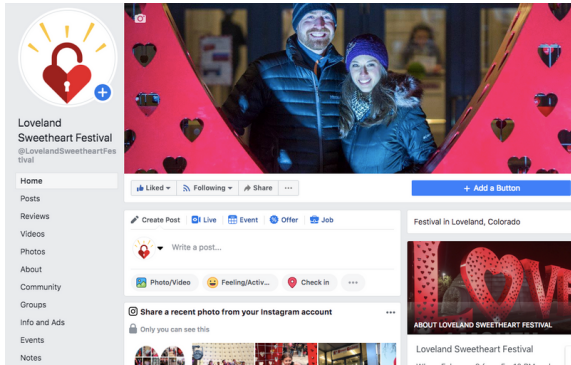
Loveland Sweetheart Festival
@LovelandSweetheartFestival

Home
Posts
Reviews
Videos
Photos
About
Community
Groups
Info and Ads
Events
Notes

Liked
Following
Share
...
+ Add a Button

Create Post
Live
Event
Offer
Job
Write a post...
Photo/Video
Feeling/Activ...
Check in
...

Share a recent photo from your Instagram account
Only you can see this

Festival in Loveland, Colorado

LOVE

ABOUT LOVELAND SWEETHEART FESTIVAL

Loveland Sweetheart Festival